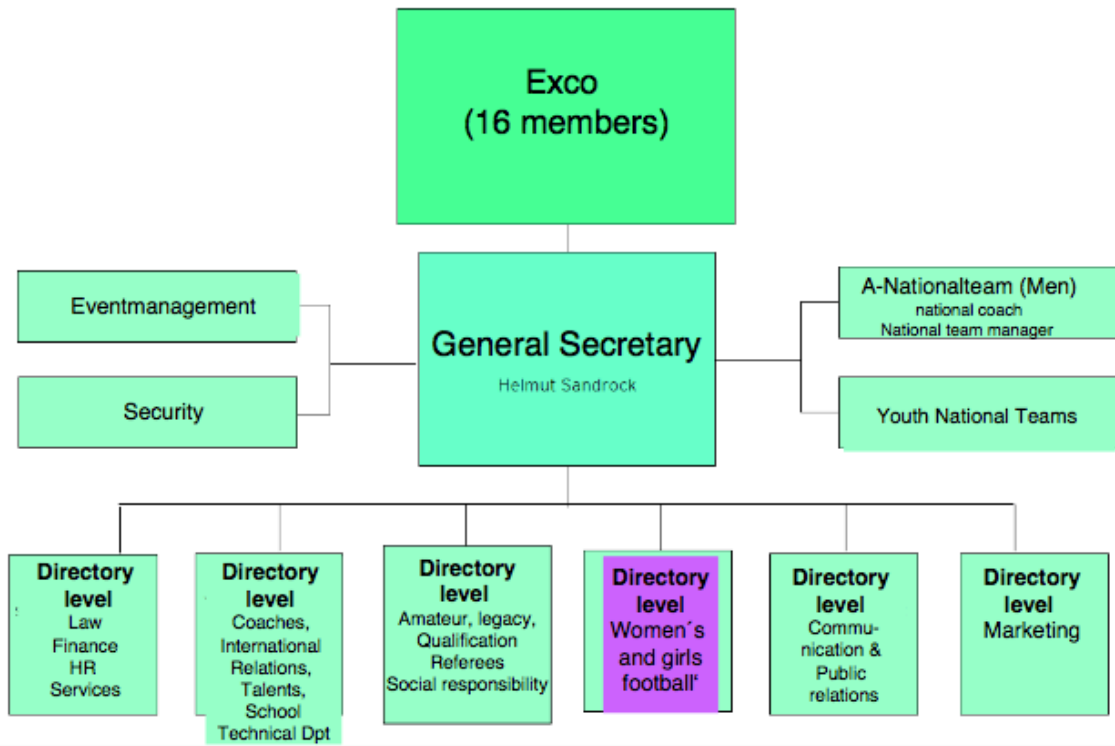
Exco
(16 members)

Eventmanagement

Security

General Secretary
Helmut Sandrock

A-Nationalteam (Men)
national coach
National team manager

Youth National Teams

Directory level
Law
Finance
HR
Services

Directory level
Coaches,
International Relations,
Talents,
School
Technical Dpt

Directory level
Amateur, legacy,
Qualification
Referees
Social responsibility

Directory level
Women´s and girls football‘

Directory level
Communication & Public relations

Directory level
Marketing